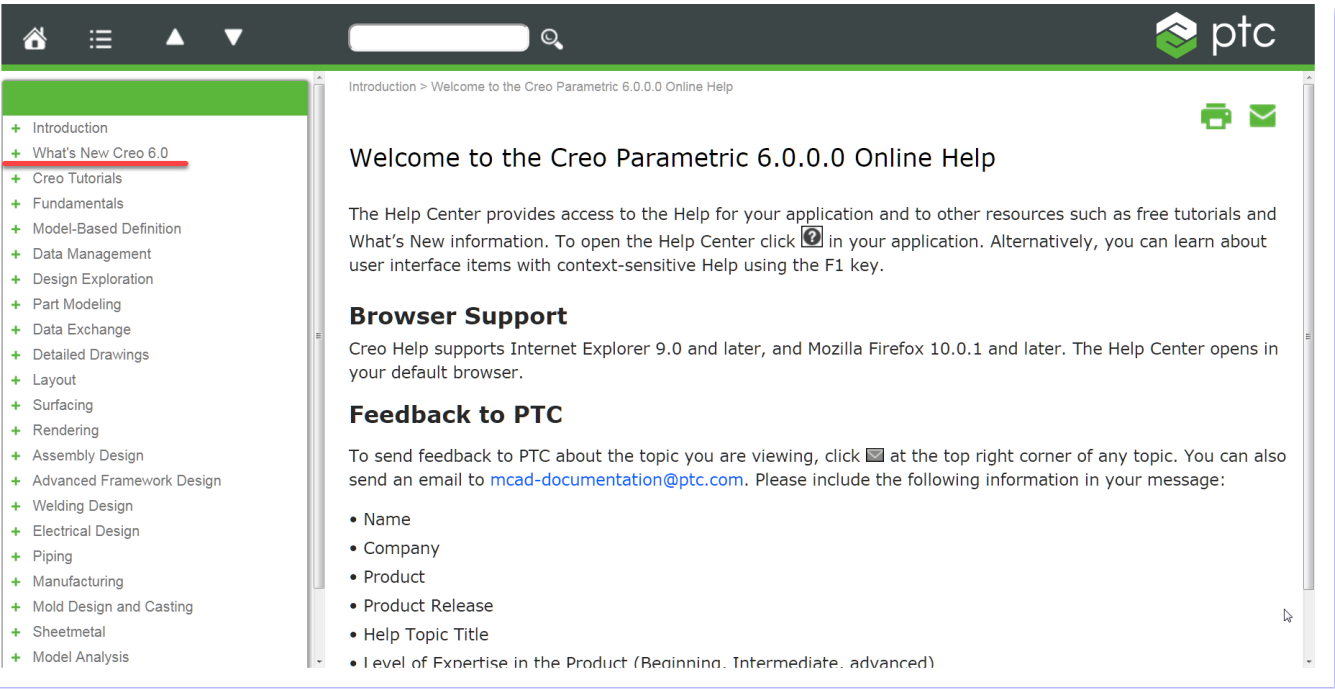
ptc

+ Introduction
+ What's New Creo 6.0
+ Creo Tutorials
+ Fundamentals
+ Model-Based Definition
+ Data Management
+ Design Exploration
+ Part Modeling
+ Data Exchange
+ Detailed Drawings
+ Layout
+ Surfacing
+ Rendering
+ Assembly Design
+ Advanced Framework Design
+ Welding Design
+ Electrical Design
+ Piping
+ Manufacturing
+ Mold Design and Casting
+ Sheetmetal
+ Model Analysis

Introduction > Welcome to the Creo Parametric 6.0.0.0 Online Help

Welcome to the Creo Parametric 6.0.0.0 Online Help

The Help Center provides access to the Help for your application and to other resources such as free tutorials and What's New information. To open the Help Center click in your application. Alternatively, you can learn about user interface items with context-sensitive Help using the F1 key.

Browser Support

Creo Help supports Internet Explorer 9.0 and later, and Mozilla Firefox 10.0.1 and later. The Help Center opens in your default browser.

Feedback to PTC

To send feedback to PTC about the topic you are viewing, click at the top right corner of any topic. You can also send an email to mcad-documentation@ptc.com. Please include the following information in your message:

• Name
• Company
• Product
• Product Release
• Help Topic Title
• Level of Expertise in the Product (Beginning, Intermediate, advanced)